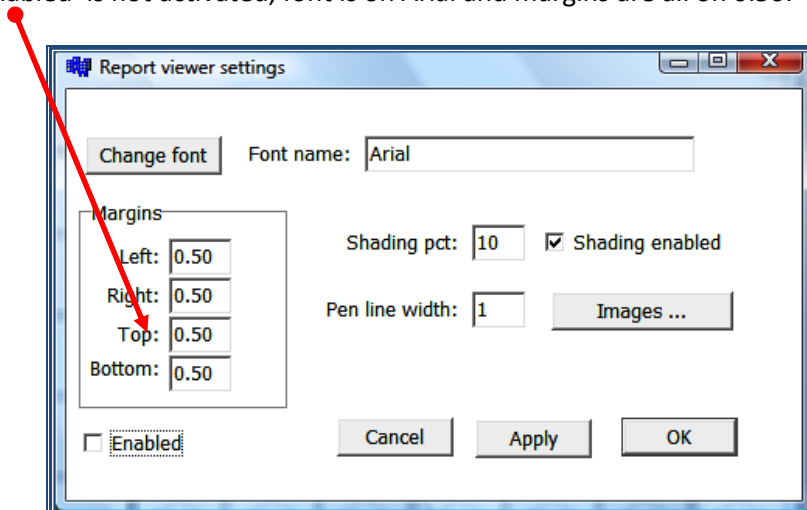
abled" is not activated, font is on Arial and Margins are all on 0.50.

Report viewer settings

Change font

Font name: Arial

Margins

Left: 0.50

Right: 0.50

Top: 0.50

Bottom: 0.50

Shading pct: 10

☑ Shading enabled

Pen line width: 1

Images ...

☐ Enabled

Cancel

Apply

OK